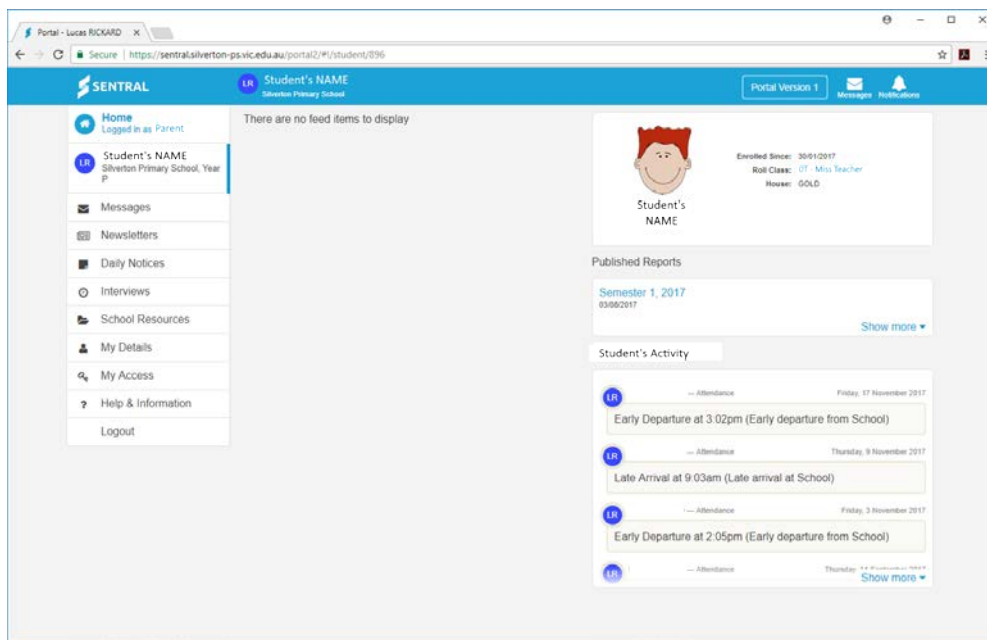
Portal - Lucas RICKARD ×

Secure | https://sentral.silverton-ps.vic.edu.au/portal2/#!/student/896

SENTRAL

LR Student's NAME
Silverton Primary School

Portal Version 1

Messages Notifications

Home
Logged in as Parent

LR Student's NAME
Silverton Primary School, Year P

Messages

Newsletters

Daily Notices

Interviews

School Resources

My Details

My Access

Help & Information

Logout

There are no feed items to display

Student's NAME

Enrolled Since: 30/01/2017
Roll Class: 0T - Miss Teacher
House: GOLD

Published Reports

Semester 1, 2017
03/08/2017

Show more ▾

Student's Activity

LR — Attendance Friday, 17 November 2017

Early Departure at 3:02pm (Early departure from School)

LR — Attendance Thursday, 9 November 2017

Late Arrival at 9:03am (Late arrival at School)

LR — Attendance Friday, 3 November 2017

Early Departure at 2:05pm (Early departure from School)

LR — Attendance Thursday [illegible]

Show more ▾